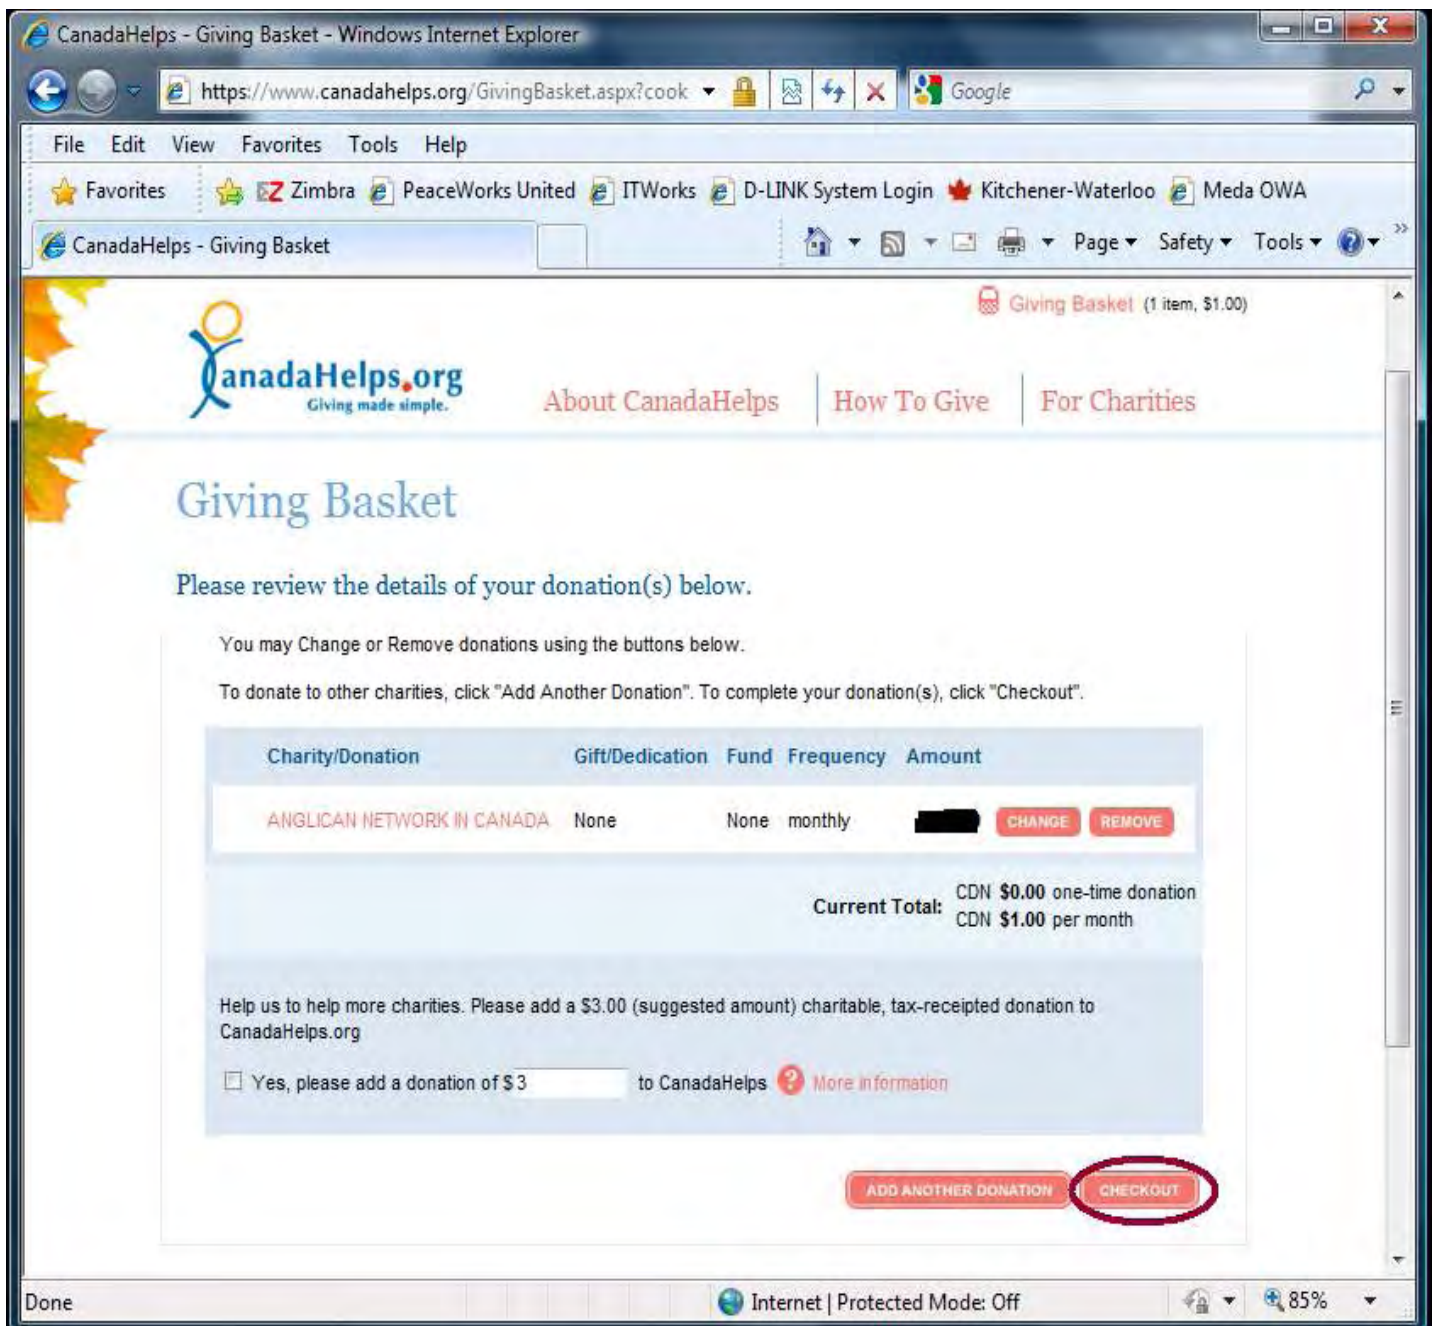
CanadaHelps - Giving Basket - Windows Internet Explorer

https://www.canadahelps.org/GivingBasket.aspx?cook

Google

File Edit View Favorites Tools Help

Favorites Zimbra PeaceWorks United ITWorks D-LINK System Login Kitchener-Waterloo Meda OWA

CanadaHelps - Giving Basket

Page ▾ Safety ▾ Tools ▾

Giving Basket (1 item, $1.00)

CanadaHelps.org
Giving made simple.

About CanadaHelps | How To Give | For Charities

Giving Basket

Please review the details of your donation(s) below.

You may Change or Remove donations using the buttons below.

To donate to other charities, click "Add Another Donation". To complete your donation(s), click "Checkout".

| Charity/Donation | Gift/Dedication | Fund | Frequency | Amount | | |
|---|---|---|---|---|---|---|
| ANGLICAN NETWORK IN CANADA | None | None | monthly | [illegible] | CHANGE | REMOVE |

Current Total: CDN $0.00 one-time donation
CDN $1.00 per month

Help us to help more charities. Please add a $3.00 (suggested amount) charitable, tax-receipted donation to CanadaHelps.org

Yes, please add a donation of $ 3 to CanadaHelps More information

ADD ANOTHER DONATION CHECKOUT

Done

Internet | Protected Mode: Off

85%